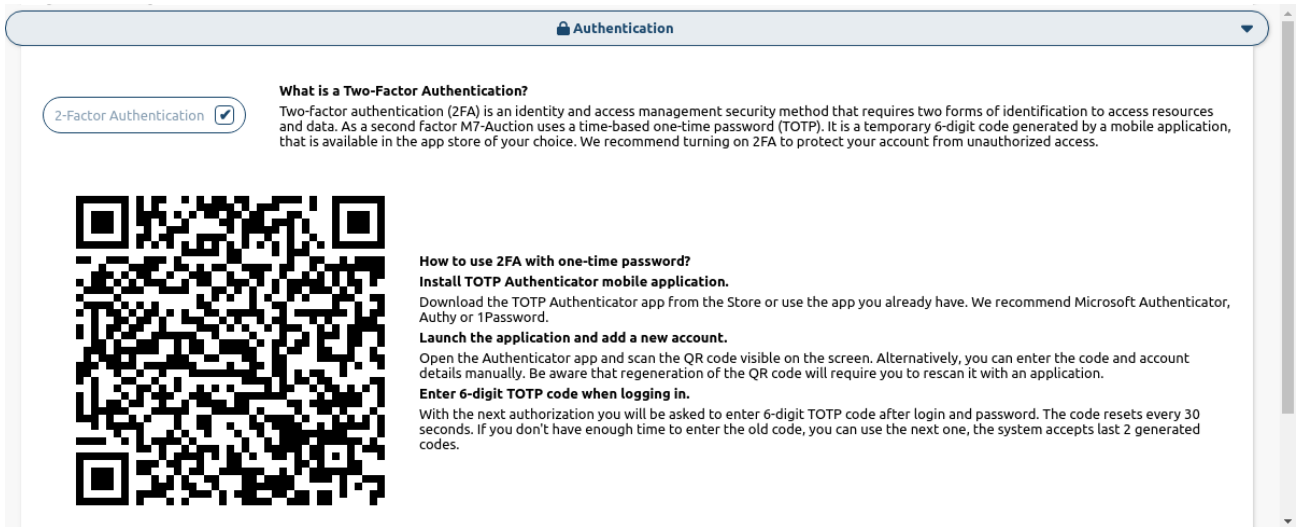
Authentication

2-Factor Authentication

What is a Two-Factor Authentication?
Two-factor authentication (2FA) is an identity and access management security method that requires two forms of identification to access resources and data. As a second factor M7-Auction uses a time-based one-time password (TOTP). It is a temporary 6-digit code generated by a mobile application, that is available in the app store of your choice. We recommend turning on 2FA to protect your account from unauthorized access.

How to use 2FA with one-time password?
Install TOTP Authenticator mobile application.
Download the TOTP Authenticator app from the Store or use the app you already have. We recommend Microsoft Authenticator, Authy or 1Password.
Launch the application and add a new account.
Open the Authenticator app and scan the QR code visible on the screen. Alternatively, you can enter the code and account details manually. Be aware that regeneration of the QR code will require you to rescan it with an application.
Enter 6-digit TOTP code when logging in.
With the next authorization you will be asked to enter 6-digit TOTP code after login and password. The code resets every 30 seconds. If you don't have enough time to enter the old code, you can use the next one, the system accepts last 2 generated codes.